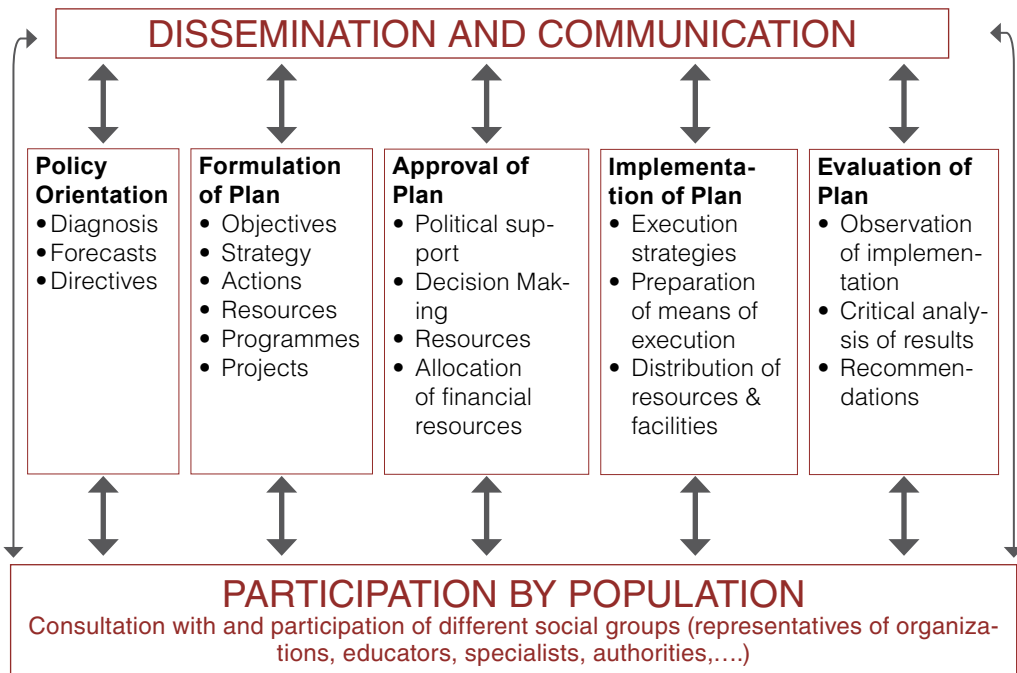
DISSEMINATION AND COMMUNICATION

**Policy Orientation**
• Diagnosis
• Forecasts
• Directives

**Formulation of Plan**
• Objectives
• Strategy
• Actions
• Resources
• Programmes
• Projects

**Approval of Plan**
• Political support
• Decision Making
• Resources
• Allocation of financial resources

**Implementation of Plan**
• Execution strategies
• Preparation of means of execution
• Distribution of resources & facilities

**Evaluation of Plan**
• Observation of implementation
• Critical analysis of results
• Recommendations

PARTICIPATION BY POPULATION
Consultation with and participation of different social groups (representatives of organizations, educators, specialists, authorities,….)